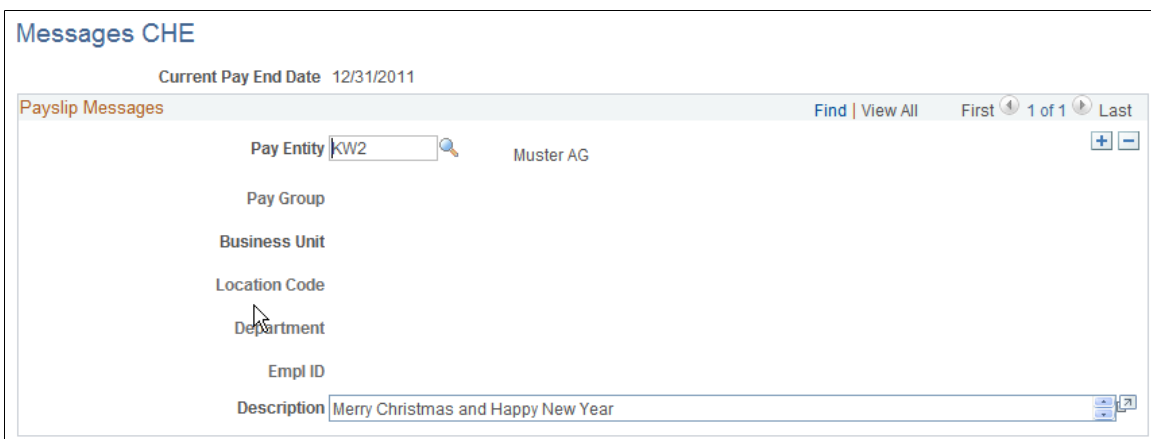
Messages CHE

Current Pay End Date 12/31/2011

Payslip Messages

Find | View All First 1 of 1 Last

Pay Entity KW2 Muster AG

Pay Group

Business Unit

Location Code

Department

Empl ID

Description Merry Christmas and Happy New Year